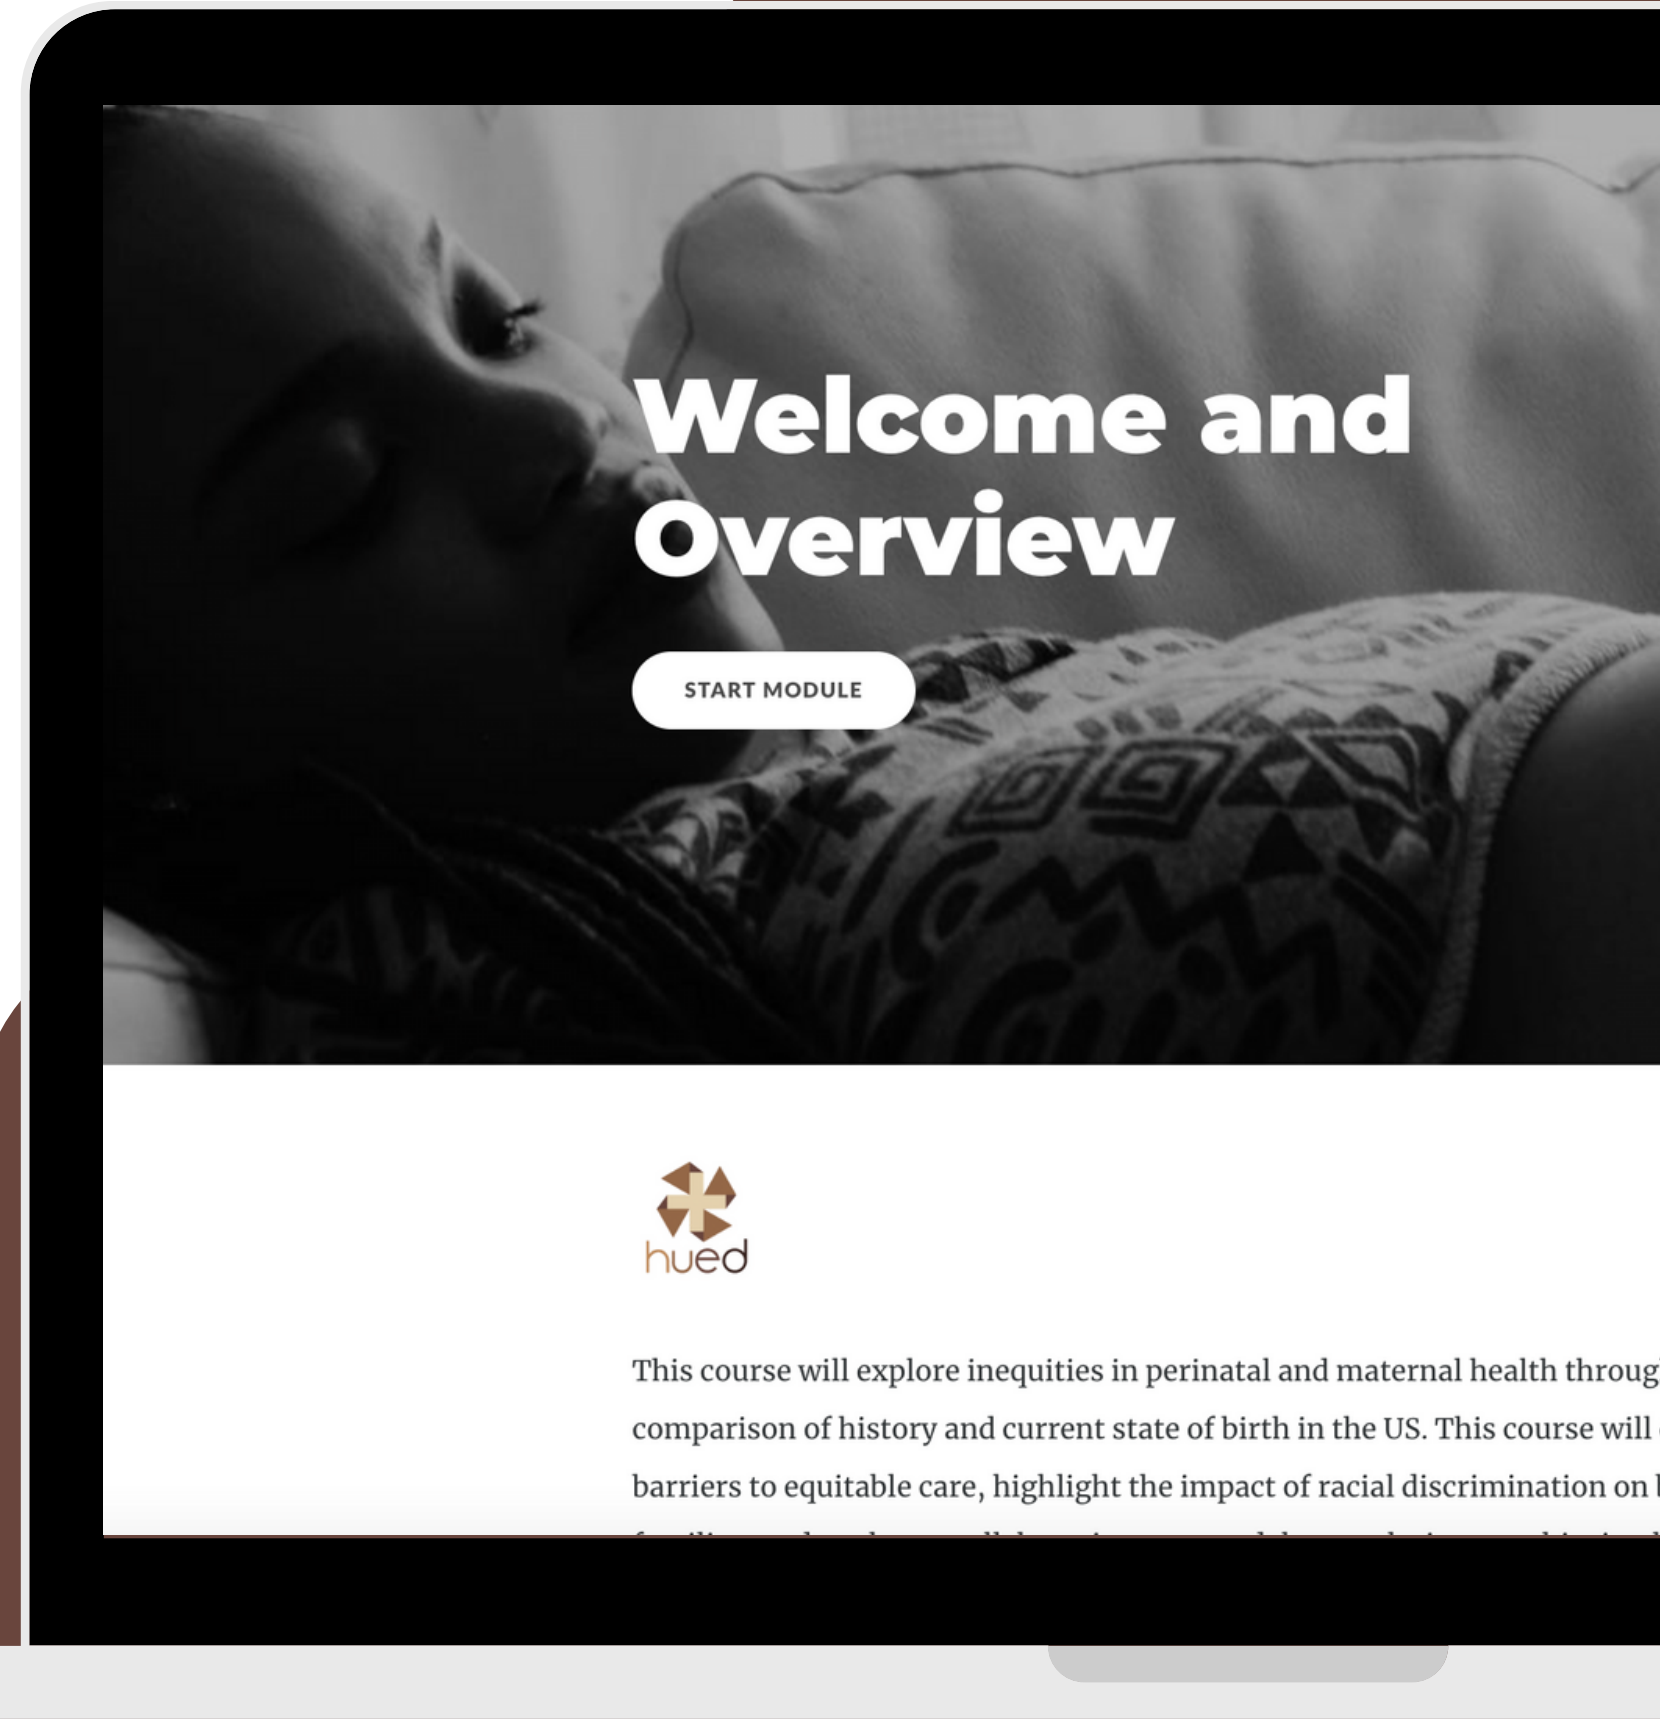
Welcome and Overview

START MODULE

hued

This course will explore inequities in perinatal and maternal health throug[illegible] comparison of history and current state of birth in the US. This course will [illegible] barriers to equitable care, highlight the impact of racial discrimination on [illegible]

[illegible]